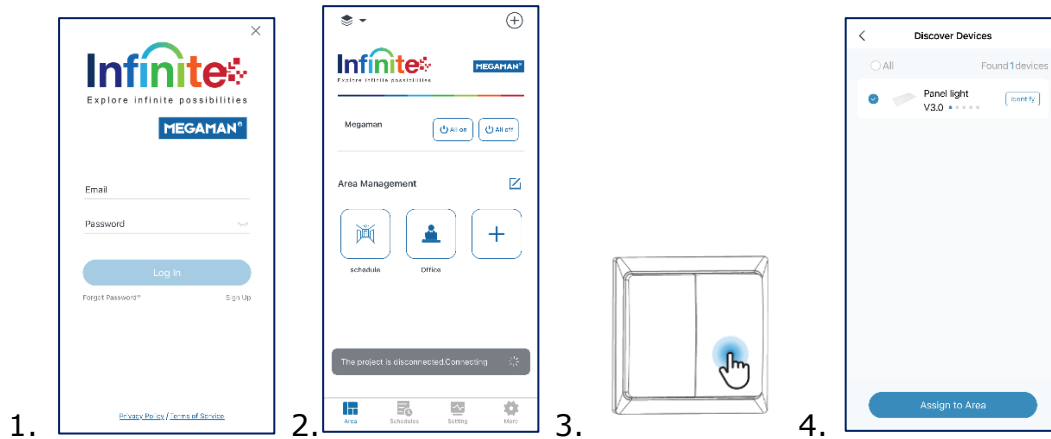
1.

Infinite
Explore infinite possibilities
MEGAMAN®

Email
Password
Log In
Forgot Password?
Sign Up

Privacy Policy / Terms of Service

2.

Infinite
Explore infinite possibilities
MEGAMAN®

Megaman
All on
All off

Area Management

schedule
Office

The project is disconnected.Connecting

Area
Schedules
Setting
More

3.

4.

Discover Devices
All
Found 1 devices
Panel light
V3.0
Identify

Assign to Area